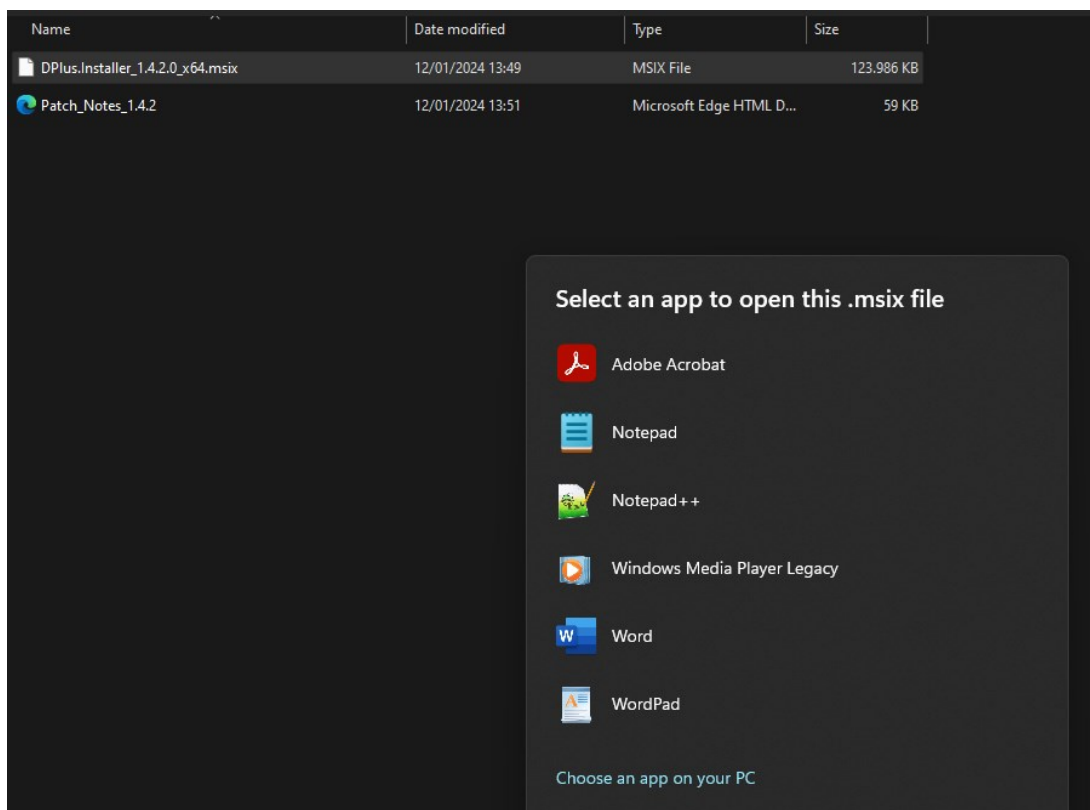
| Name | Date modified | Type | Size |
|---|---|---|---|
| DPlus.Installer_1.4.2.0_x64.msix | 12/01/2024 13:49 | MSIX File | 123.986 KB |
| Patch_Notes_1.4.2 | 12/01/2024 13:51 | Microsoft Edge HTML D... | 59 KB |

Select an app to open this .msix file

Adobe Acrobat

Notepad

Notepad++

Windows Media Player Legacy

Word

WordPad

Choose an app on your PC